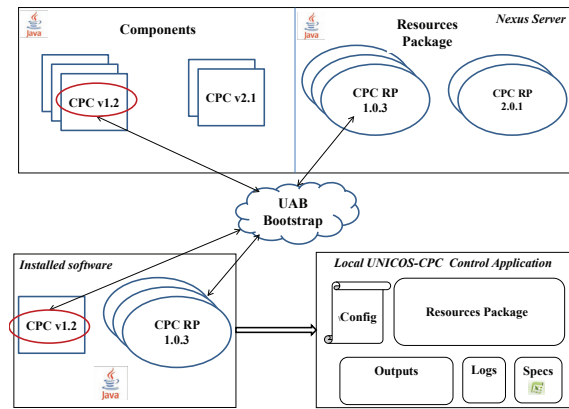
Java

Components

CPC v1.2

CPC v2.1

Java

Resources Package

Nexus Server

CPC RP 1.0.3

CPC RP 2.0.1

UAB Bootstrap

Installed software

CPC v1.2

CPC RP 1.0.3

Java

Local UNICOS-CPC Control Application

Config

Resources Package

Outputs

Logs

Specs